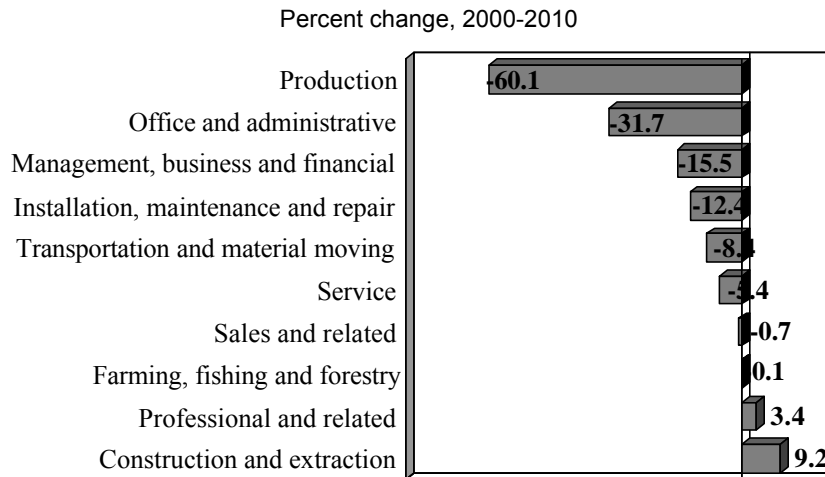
Percent change, 2000-2010

Production -60.1
Office and administrative -31.7
Management, business and financial -15.5
Installation, maintenance and repair -12.4
Transportation and material moving -8.4
Service -5.4
Sales and related -0.7
Farming, fishing and forestry 0.1
Professional and related 3.4
Construction and extraction 9.2